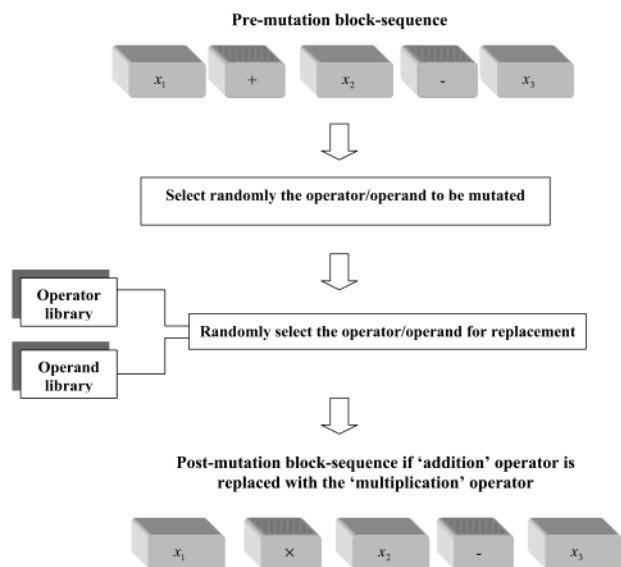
Pre-mutation block-sequence

$x_1$ + $x_2$ - $x_3$

Select randomly the operator/operand to be mutated

Operator library

Operand library

Randomly select the operator/operand for replacement

Post-mutation block-sequence if 'addition' operator is replaced with the 'multiplication' operator

$x_1$ $\times$ $x_2$ - $x_3$